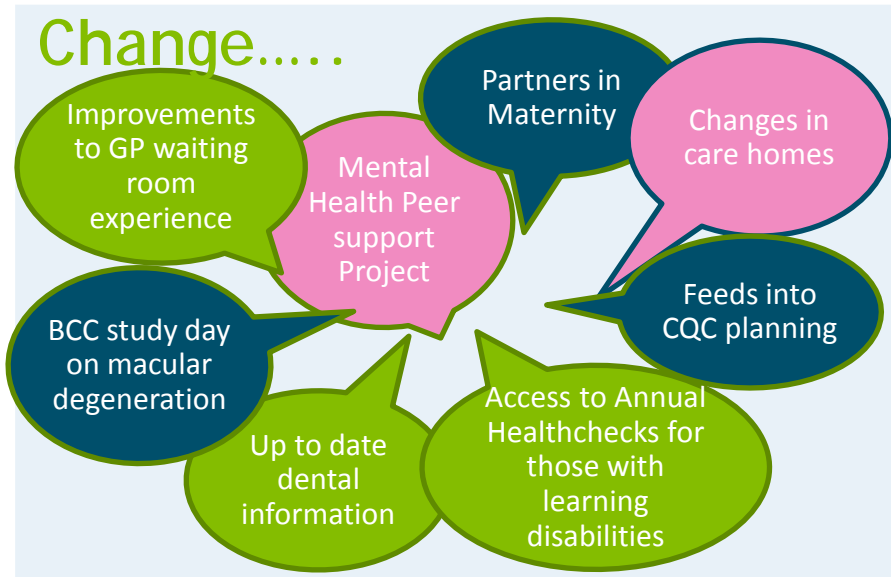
Change.....

Improvements to GP waiting room experience

Mental Health Peer support Project

Partners in Maternity

Changes in care homes

Feeds into CQC planning

BCC study day on macular degeneration

Up to date dental information

Access to Annual Healthchecks for those with learning disabilities